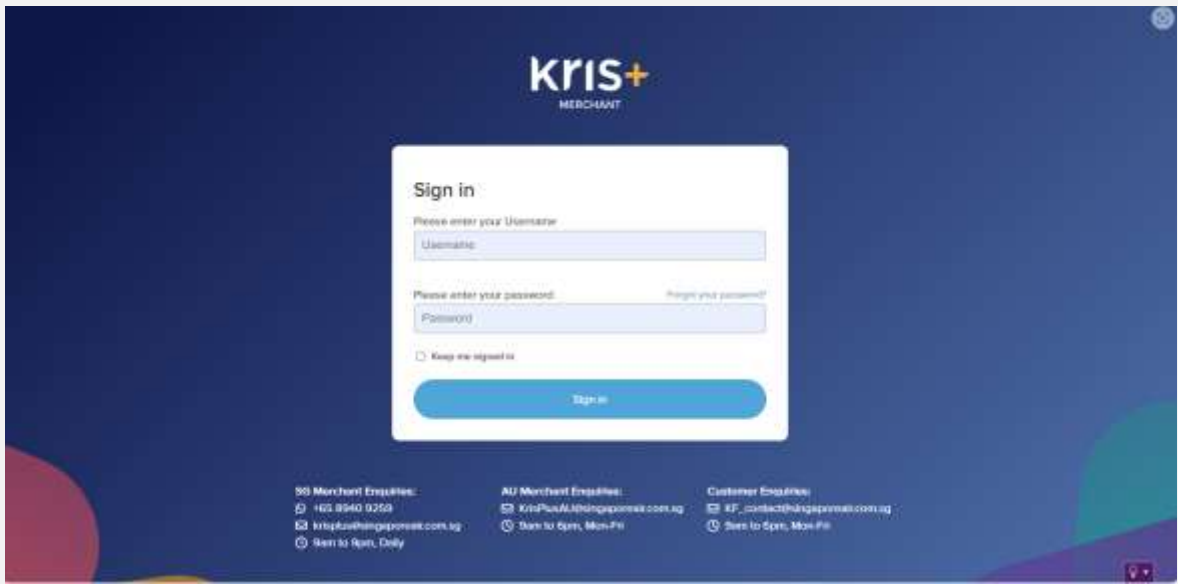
kris+
MERCHANT

Sign in

Please enter your Username
Username

Please enter your password
Forgot your password?
Password

Keep me signed in

Sign in

SG Merchant Enquiries:
+65 8940 9259
krisplus@singaporeair.com.sg
9am to 9pm, Daily

AU Merchant Enquiries:
KrisPlusAU@singaporeair.com.sg
9am to 6pm, Mon-Fri

Customer Enquiries:
KF_contact@singaporeair.com.sg
9am to 6pm, Mon-Fri